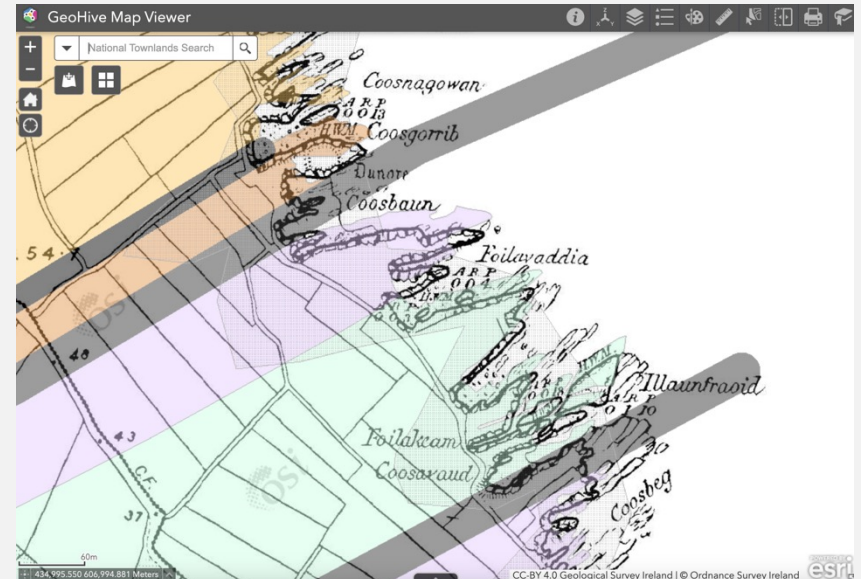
GeoHive Map Viewer

National Townlands Search

Coosnagowan

A R P
0 0 13

H.W.M.

Coosgorrib

Dunore

Coosbaun

Foilavaddia

A R P
0 0 4

H.W.M.

.54

46

43

37

C.F.

OSi

OSi

Illaunfraoid

Foilakeam

Coosavaud

Coosbeg

60m

434,995.550 606,994.881 Meters

CC-BY 4.0 Geological Survey Ireland | © Ordnance Survey Ireland

esri